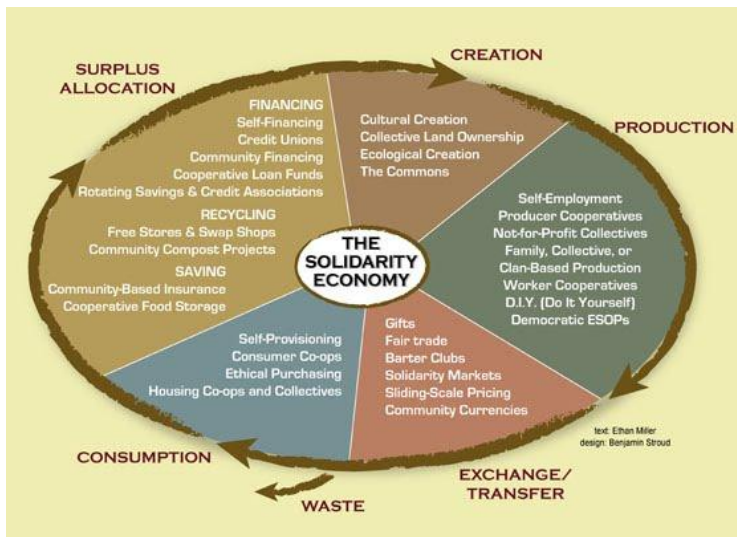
CREATION

Cultural Creation
Collective Land Ownership
Ecological Creation
The Commons

PRODUCTION

Self-Employment
Producer Cooperatives
Not-for-Profit Collectives
Family, Collective, or Clan-Based Production
Worker Cooperatives
D.I.Y. (Do It Yourself)
Democratic ESOPs

EXCHANGE/ TRANSFER

Gifts
Fair trade
Barter Clubs
Solidarity Markets
Sliding-Scale Pricing
Community Currencies

CONSUMPTION

Self-Provisioning
Consumer Co-ops
Ethical Purchasing
Housing Co-ops and Collectives

WASTE

SURPLUS ALLOCATION

FINANCING
Self-Financing
Credit Unions
Community Financing
Cooperative Loan Funds
Rotating Savings & Credit Associations

RECYCLING
Free Stores & Swap Shops
Community Compost Projects

SAVING
Community-Based Insurance
Cooperative Food Storage

THE SOLIDARITY ECONOMY

text: Ethan Miller
design: Benjamin Stroud